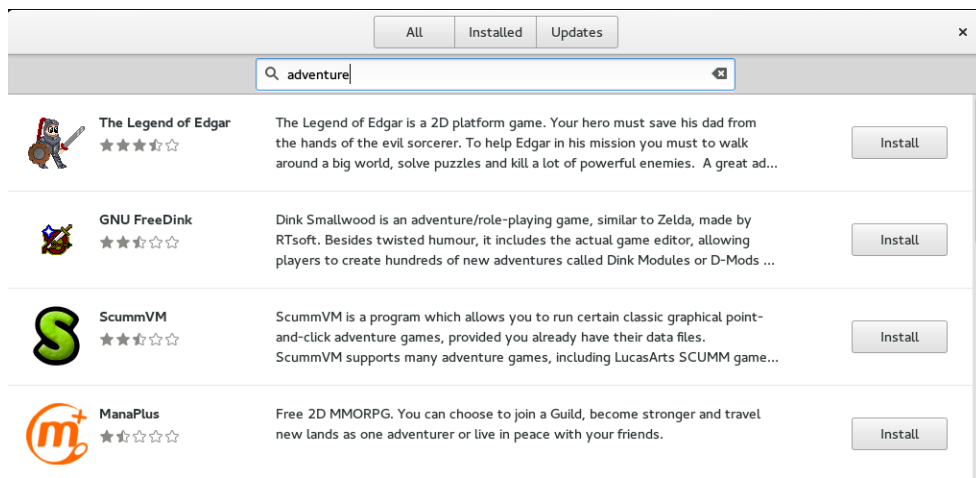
All | Installed | Updates

×

adventure

The Legend of Edgar

The Legend of Edgar is a 2D platform game. Your hero must save his dad from the hands of the evil sorcerer. To help Edgar in his mission you must to walk around a big world, solve puzzles and kill a lot of powerful enemies. A great ad...

Install

GNU FreeDink

Dink Smallwood is an adventure/role-playing game, similar to Zelda, made by RTsoft. Besides twisted humour, it includes the actual game editor, allowing players to create hundreds of new adventures called Dink Modules or D-Mods ...

Install

ScummVM

ScummVM is a program which allows you to run certain classic graphical point-and-click adventure games, provided you already have their data files. ScummVM supports many adventure games, including LucasArts SCUMM game...

Install

ManaPlus

Free 2D MMORPG. You can choose to join a Guild, become stronger and travel new lands as one adventurer or live in peace with your friends.

Install